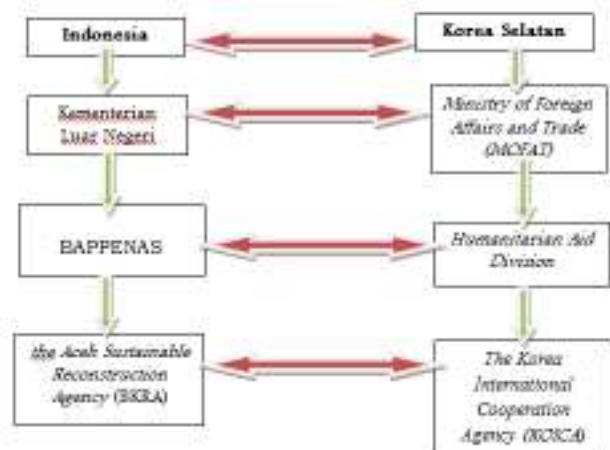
Indonesia

Korea Selatan

Kementerian Luar Negeri

Ministry of Foreign Affairs and Trade (MOFAT)

BAPPENAS

Humanitarian Aid Division

the Aceh Sustainable Reconstruction Agency (BKRA)

The Korea International Cooperation Agency (KOICA)